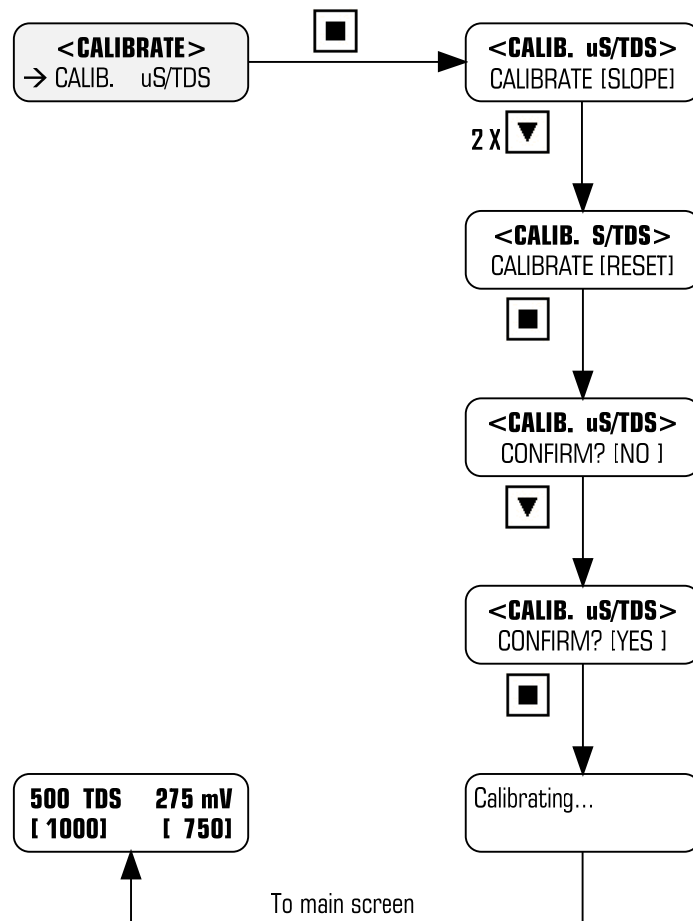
<CALIBRATE>
→ CALIB. uS/TDS

■

<CALIB. uS/TDS>
CALIBRATE [SLOPE]

2 X ▼

<CALIB. S/TDS>
CALIBRATE [RESET]

■

<CALIB. uS/TDS>
CONFIRM? [NO ]

▼

<CALIB. uS/TDS>
CONFIRM? [YES ]

■

Calibrating...

500 TDS 275 mV
[ 1000] [ 750]

To main screen